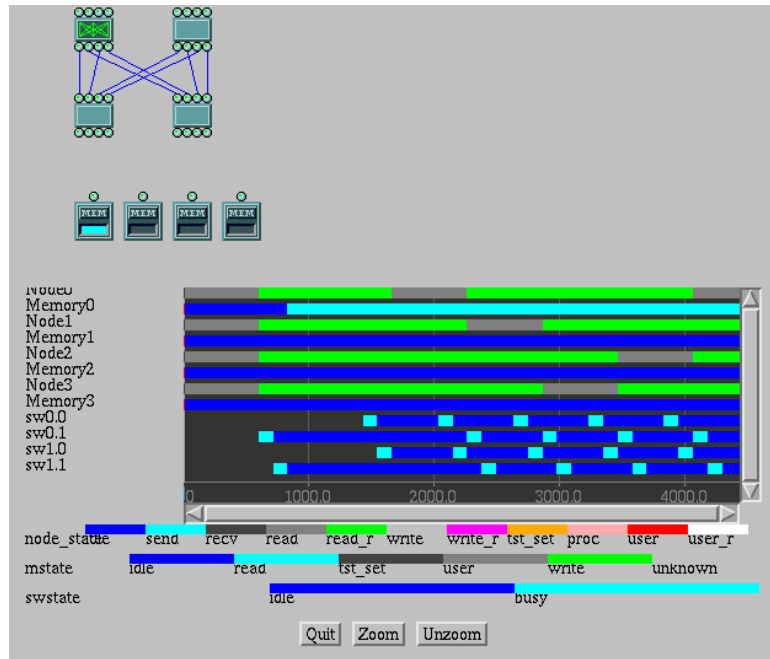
MEM MEM MEM MEM

Node0
Memory0
Node1
Memory1
Node2
Memory2
Node3
Memory3
sw0.0
sw0.1
sw1.0
sw1.1

0 1000.0 2000.0 3000.0 4000.0

node_state idle send recv read read_r write write_r tst_set proc user user_r

mstate idle read tst_set user write unknown

swstate idle busy

Quit Zoom Unzoom